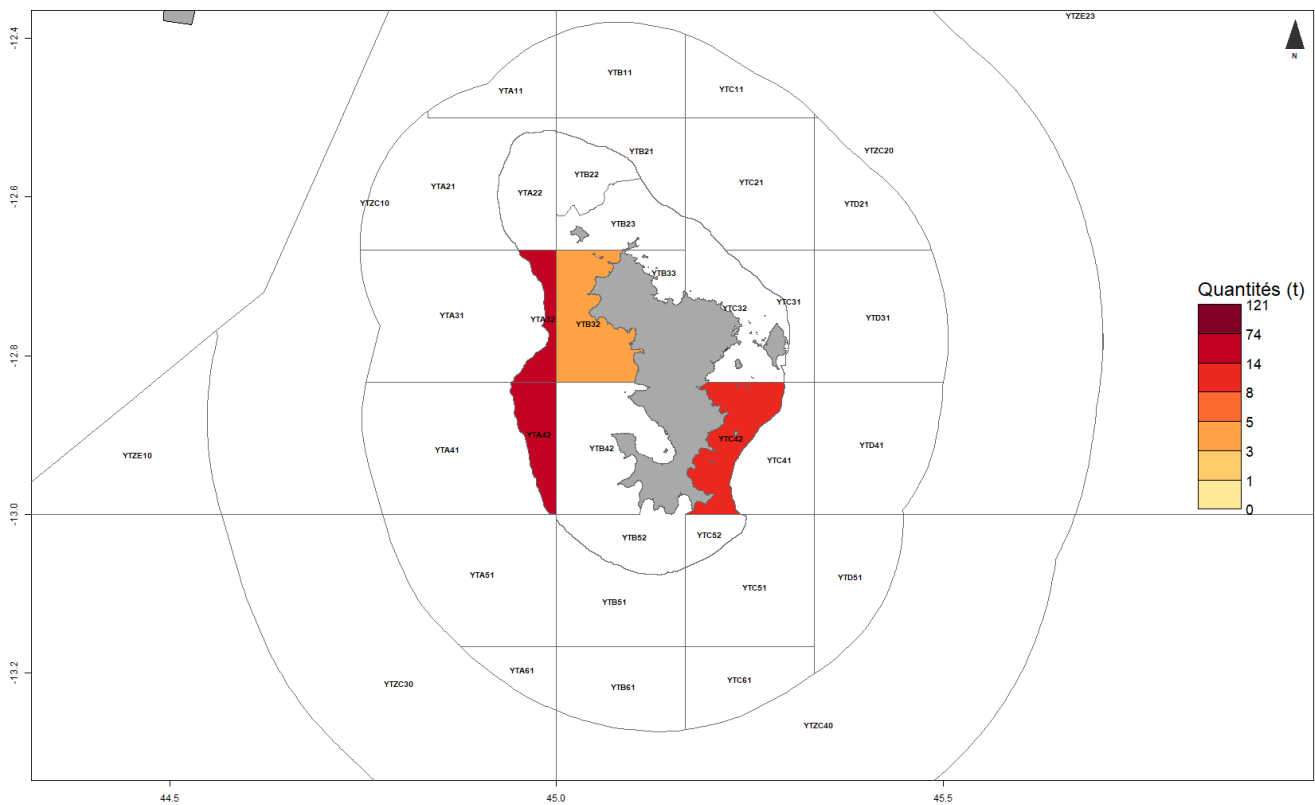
-12.4
-12.6
-12.8
-13.0
-13.2

YTZE23
N
YTB11
YTA11
YTC11
YTB21
YTZC20
YTB22
YTA21
YTA22
YTC21
YTZC10
YTD21
YTB23
YTB33
YTC32
YTC31
YTA31
YTA32
YTB32
YTD31
YTZE10
YTA41
YTA42
YTB42
YTC42
YTC41
YTD41
YTB52
YTC52
YTA51
YTD51
YTC51
YTB51
YTA61
YTC61
YTZC30
YTB61
YTZC40

Quantités (t)
121
74
14
8
5
3
1
0

44.5
45.0
45.5